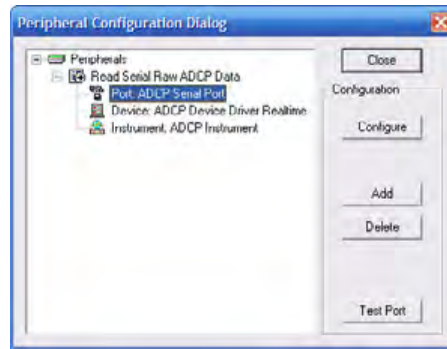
Peripheral Configuration Dialog

Peripherals
Read Serial Raw ADCP Data
Port: ADCP Serial Port
Device: ADCP Device Driver Realtime
Instrument: ADCP Instrument

Close
Configuration
Configure
Add
Delete
Test Port